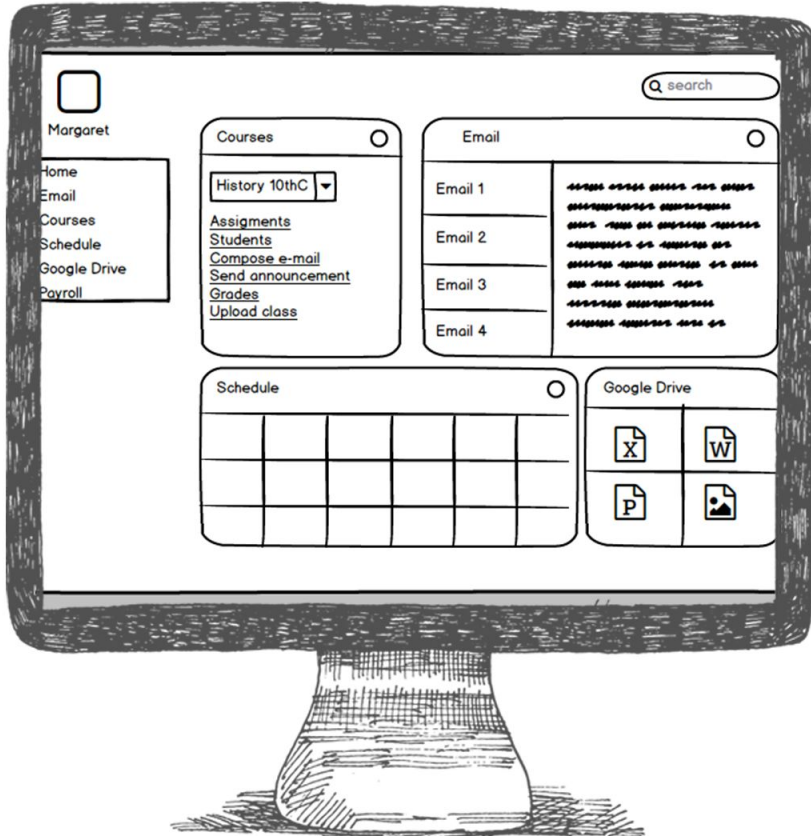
search

Margaret

Home
Email
Courses
Schedule
Google Drive
Payroll

Courses

History 10thC

Assigments
Students
Compose e-mail
Send announcement
Grades
Upload class

Email

Email 1
Email 2
Email 3
Email 4

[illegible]

Schedule

Google Drive

X W P